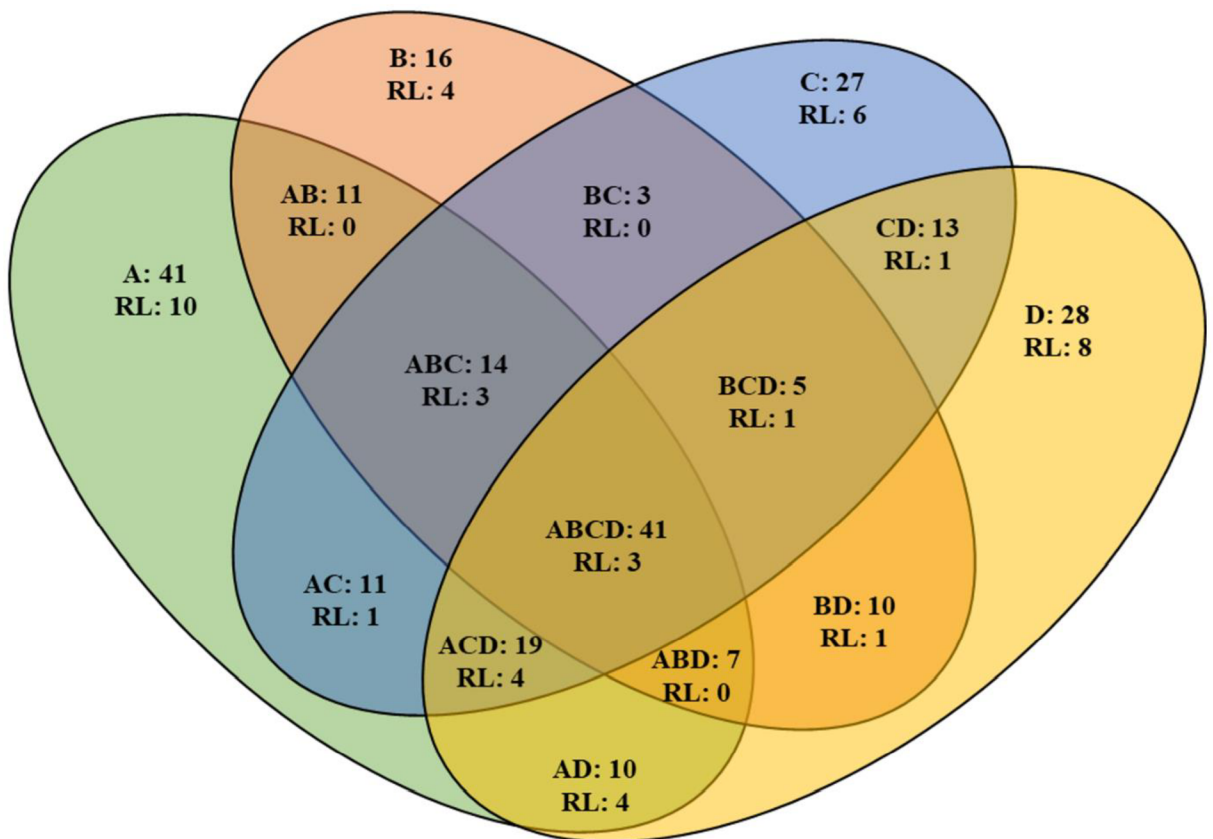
B: 16
RL: 4

C: 27
RL: 6

AB: 11
RL: 0

BC: 3
RL: 0

CD: 13
RL: 1

A: 41
RL: 10

D: 28
RL: 8

ABC: 14
RL: 3

BCD: 5
RL: 1

ABCD: 41
RL: 3

AC: 11
RL: 1

BD: 10
RL: 1

ACD: 19
RL: 4

ABD: 7
RL: 0

AD: 10
RL: 4